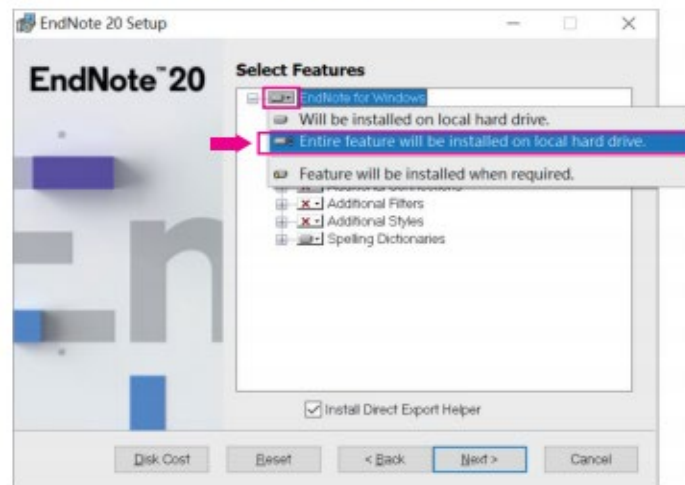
EndNote 20 Setup

EndNote™ 20

Select Features

EndNote for Windows

Will be installed on local hard drive.

Entire feature will be installed on local hard drive.

Feature will be installed when required.

Additional Connections

Additional Filters

Additional Styles

Spelling Dictionaries

Install Direct Export Helper

Disk Cost

Reset

< Back

Next >

Cancel